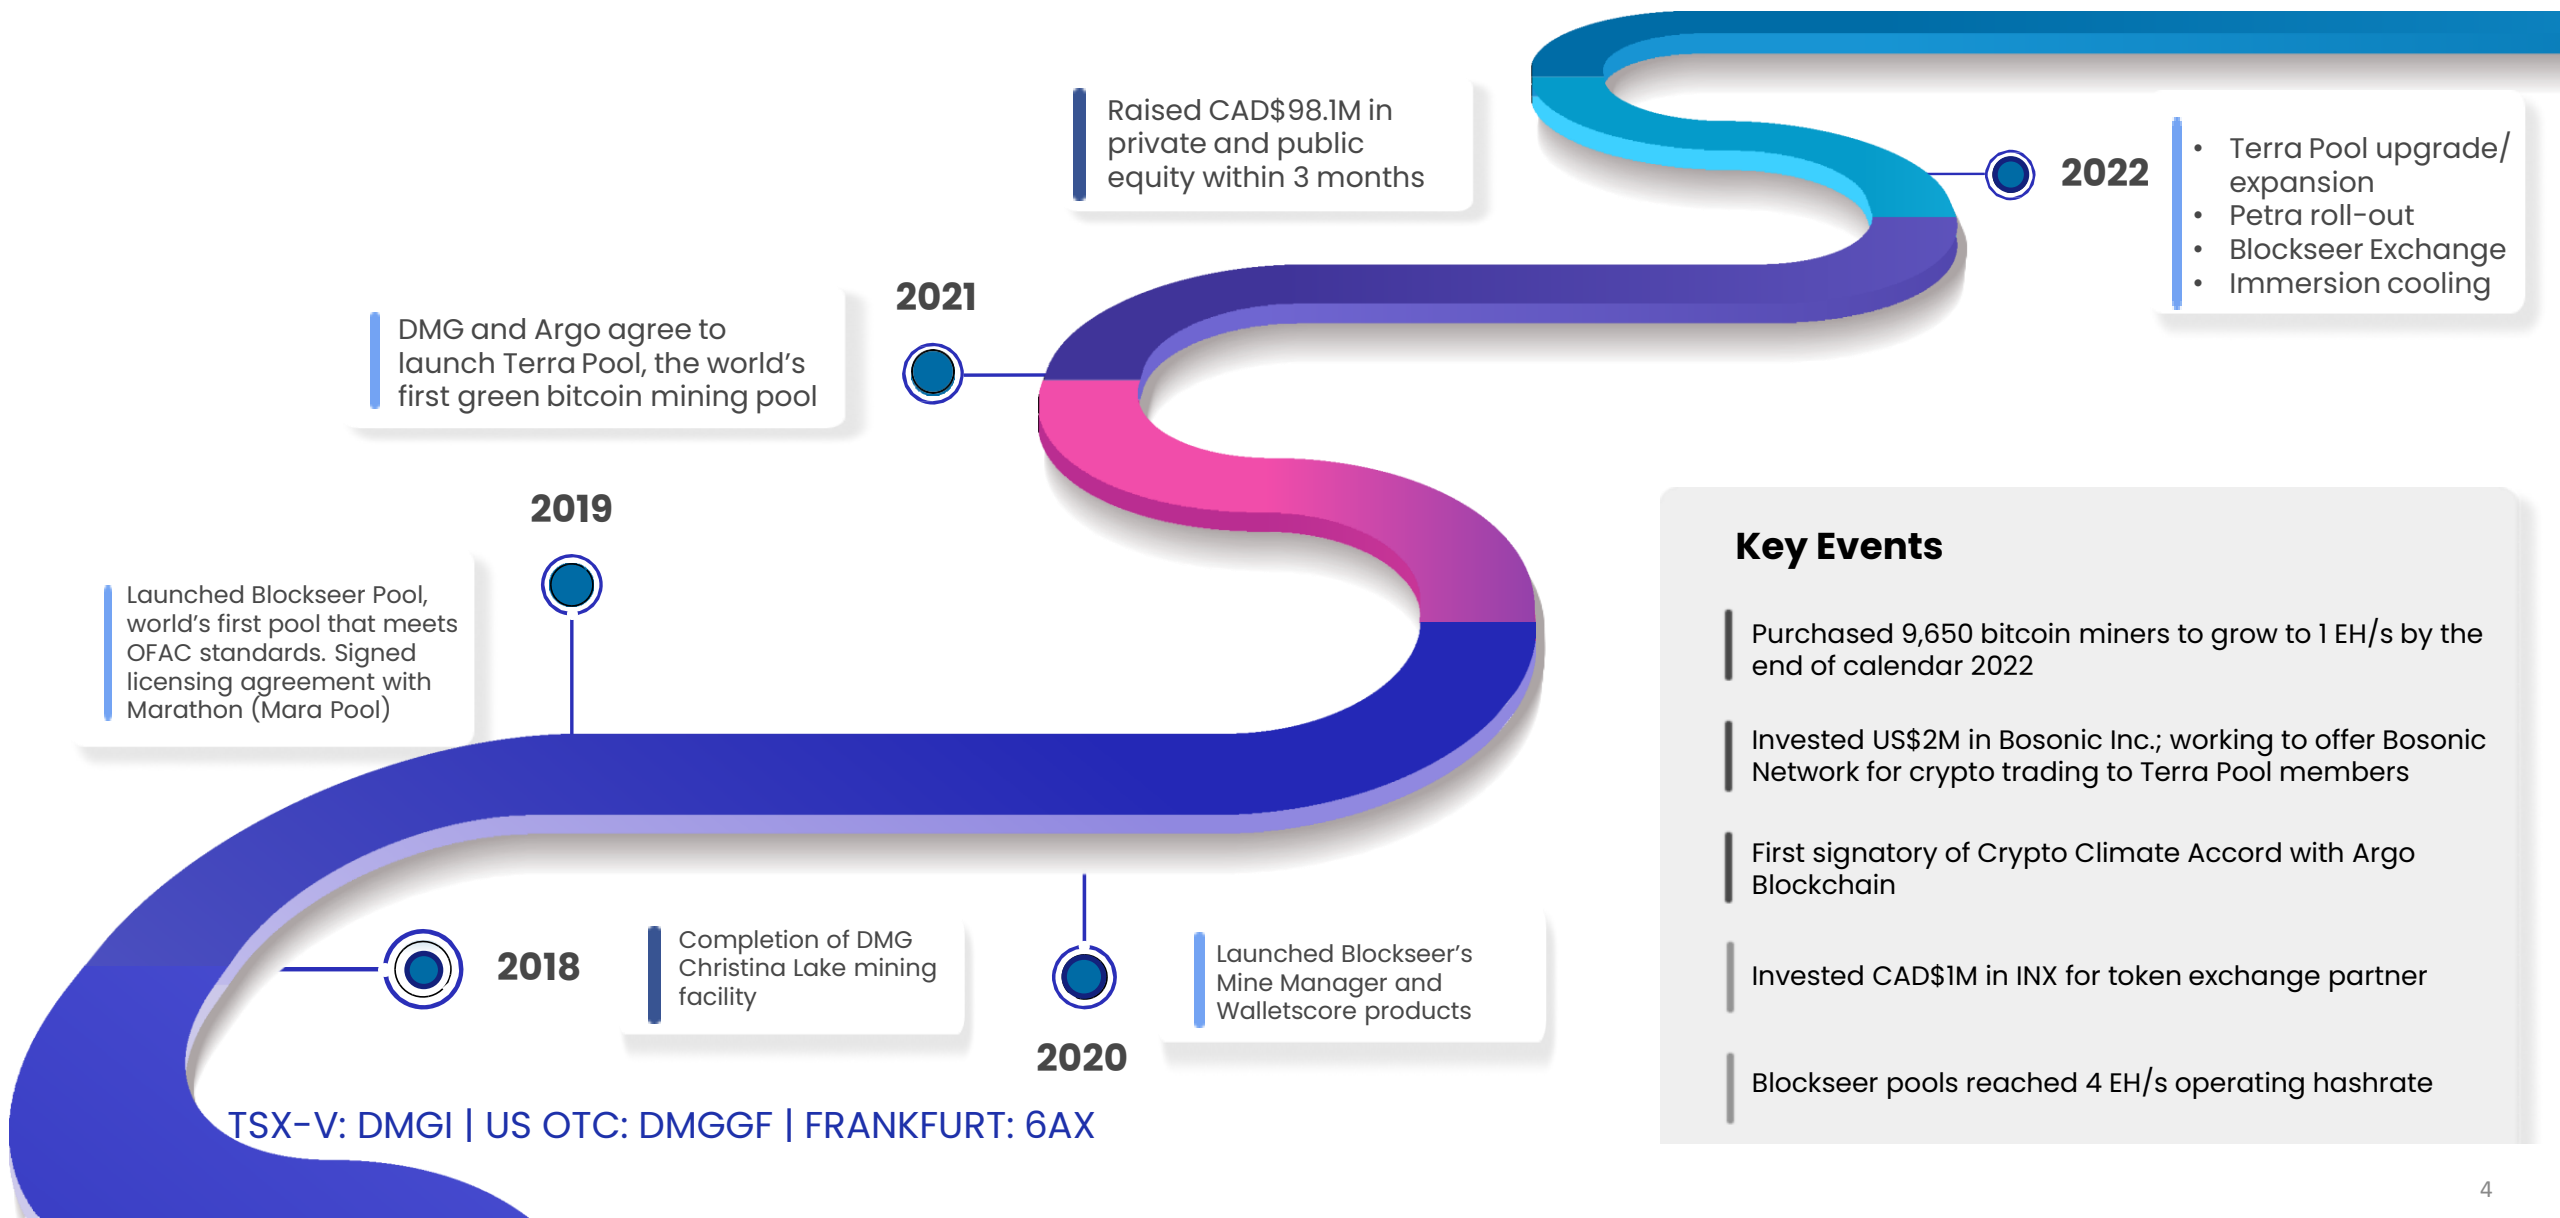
Raised CAD$98.1M in private and public equity within 3 months

2022

- Terra Pool upgrade/ expansion
- Petra roll-out
- Blockseer Exchange
- Immersion cooling

2021

DMG and Argo agree to launch Terra Pool, the world's first green bitcoin mining pool

2019

Launched Blockseer Pool, world's first pool that meets OFAC standards. Signed licensing agreement with Marathon (Mara Pool)

Key Events

Purchased 9,650 bitcoin miners to grow to 1 EH/s by the end of calendar 2022

Invested US$2M in Bosonic Inc.; working to offer Bosonic Network for crypto trading to Terra Pool members

First signatory of Crypto Climate Accord with Argo Blockchain

Invested CAD$1M in INX for token exchange partner

Blockseer pools reached 4 EH/s operating hashrate

2018

Completion of DMG Christina Lake mining facility

Launched Blockseer's Mine Manager and Walletscore products

2020

TSX-V: DMGI | US OTC: DMGGF | FRANKFURT: 6AX

4